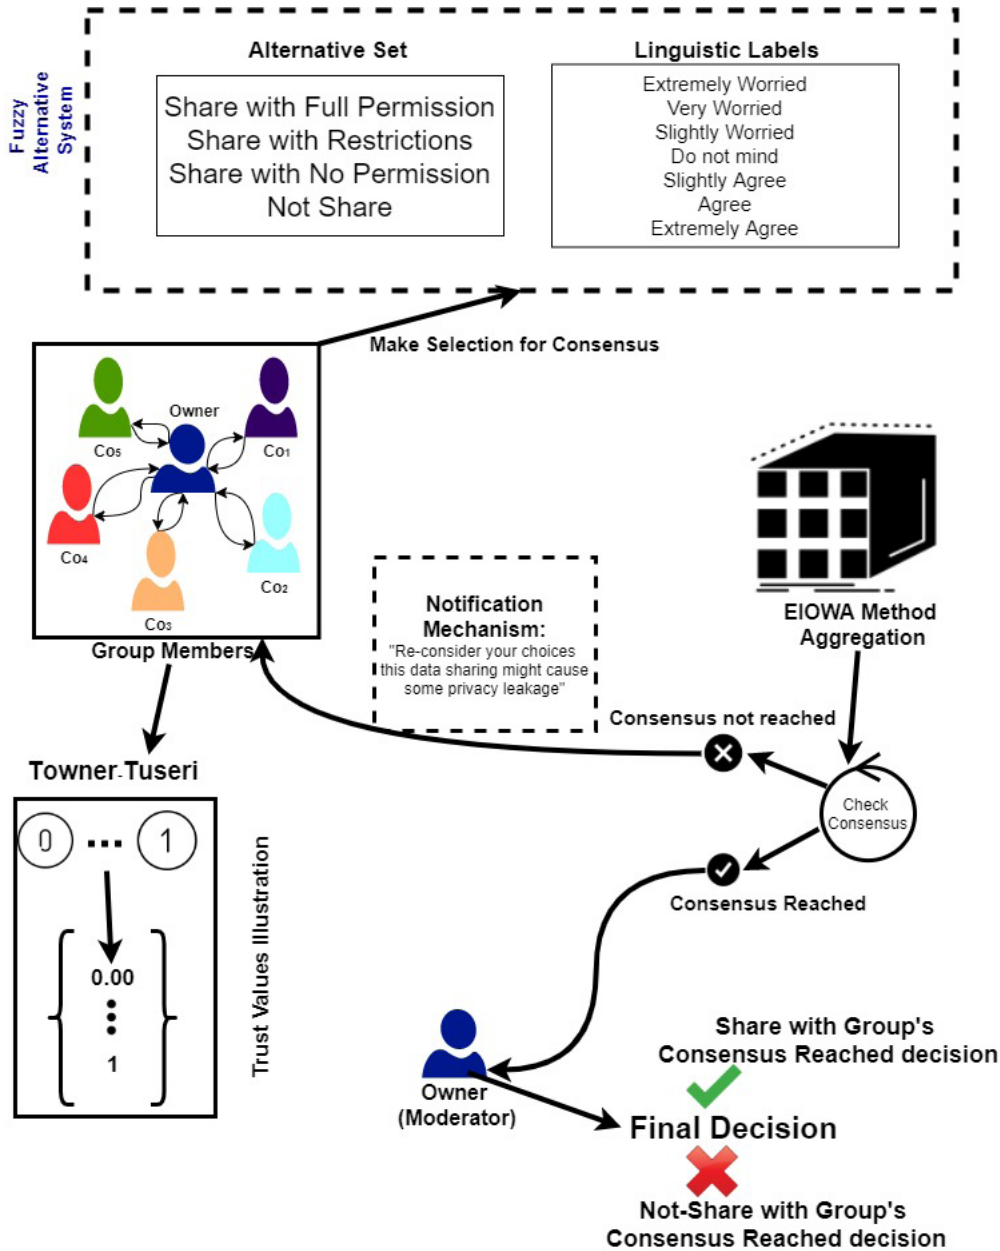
Fuzzy Alternative System

Alternative Set

Share with Full Permission
Share with Restrictions
Share with No Permission
Not Share

Linguistic Labels

Extremely Worried
Very Worried
Slightly Worried
Do not mind
Slightly Agree
Agree
Extremely Agree

Make Selection for Consensus

Owner
$Co_5$
$Co_1$
$Co_4$
$Co_2$
$Co_3$

Group Members

EIOWA Method Aggregation

Notification Mechanism:
"Re-consider your choices this data sharing might cause some privacy leakage"

Consensus not reached

Check Consensus

Consensus Reached

Towner-Tuseri

0 ... 1

0.00
⋮
1

Trust Values Illustration

Share with Group's Consensus Reached decision

Owner (Moderator)

Final Decision

Not-Share with Group's Consensus Reached decision